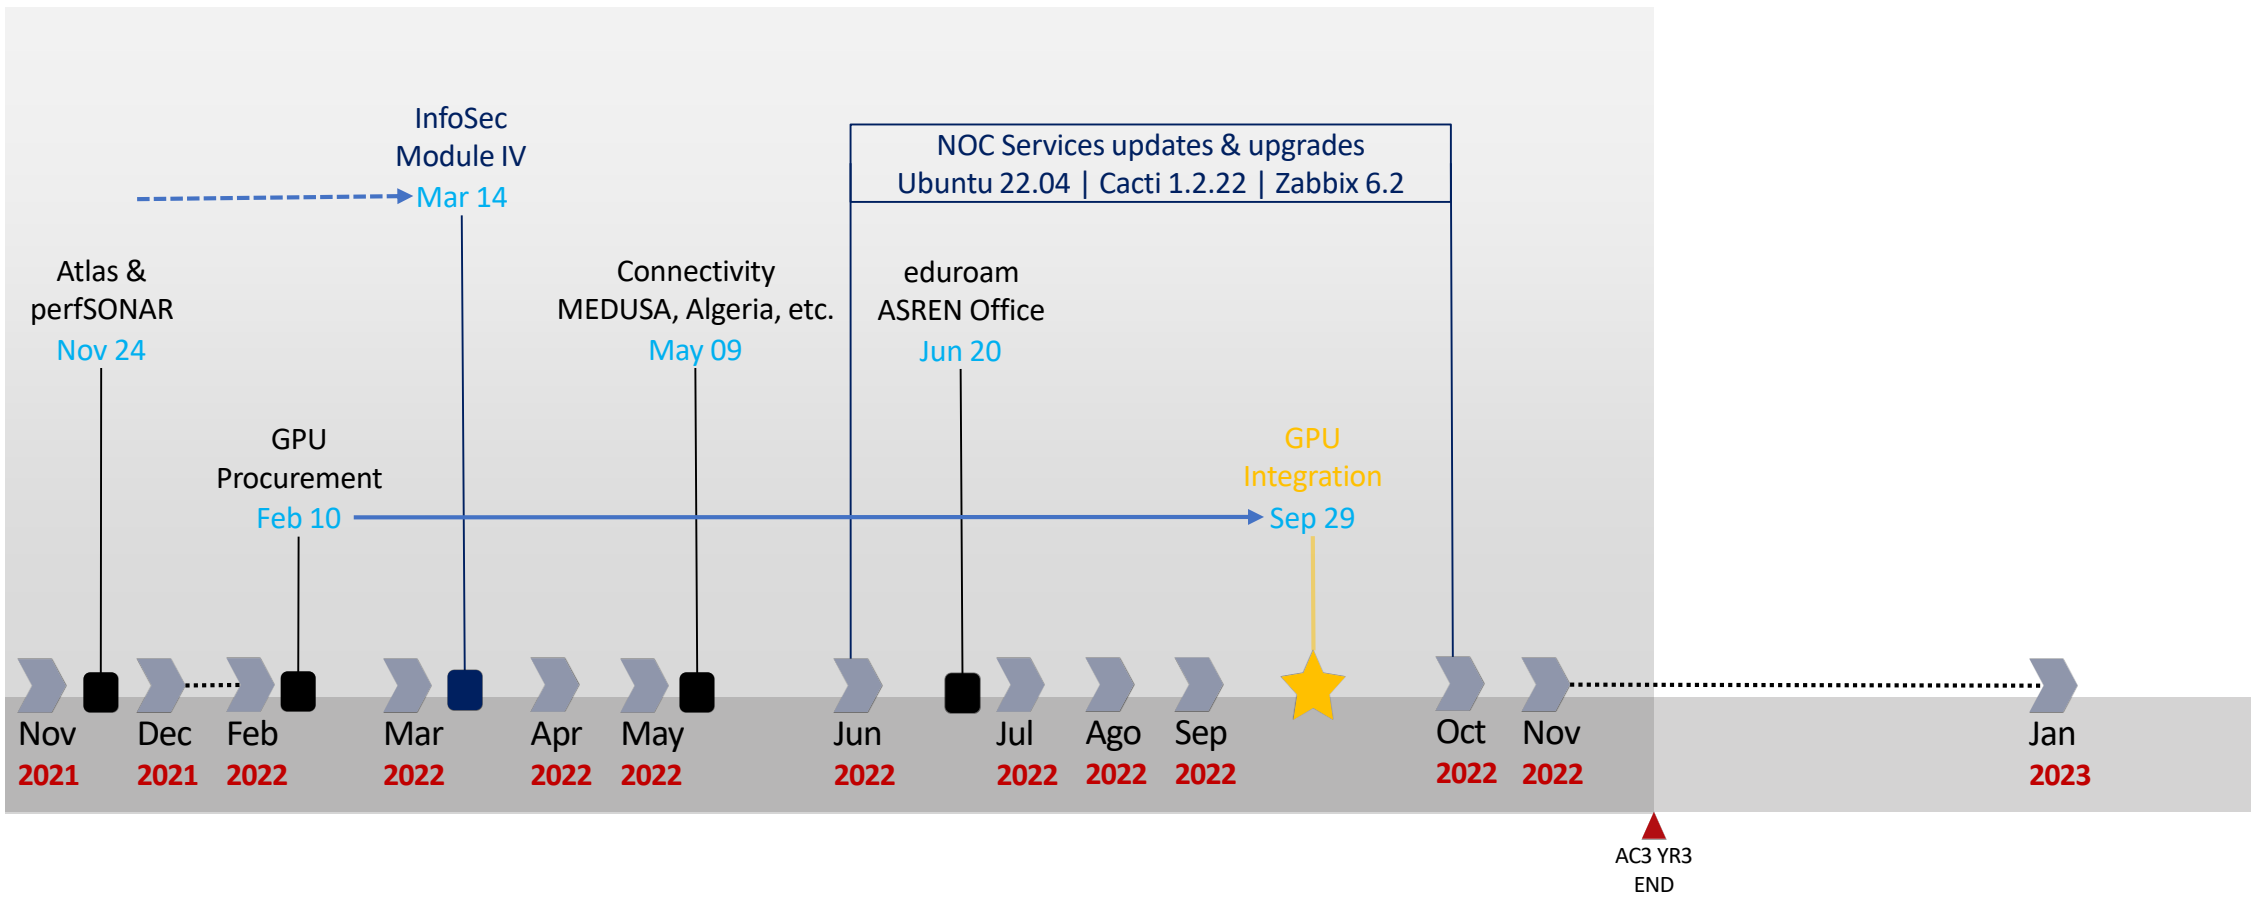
InfoSec Module IV
Mar 14

NOC Services updates & upgrades
Ubuntu 22.04 | Cacti 1.2.22 | Zabbix 6.2

Atlas & perfSONAR
Nov 24

Connectivity
MEDUSA, Algeria, etc.
May 09

eduroam
ASREN Office
Jun 20

GPU
Procurement
Feb 10

GPU
Integration
Sep 29

Nov 2021
Dec 2021
Feb 2022
Mar 2022
Apr 2022
May 2022
Jun 2022
Jul 2022
Ago 2022
Sep 2022
Oct 2022
Nov 2022
Jan 2023

AC3 YR3
END